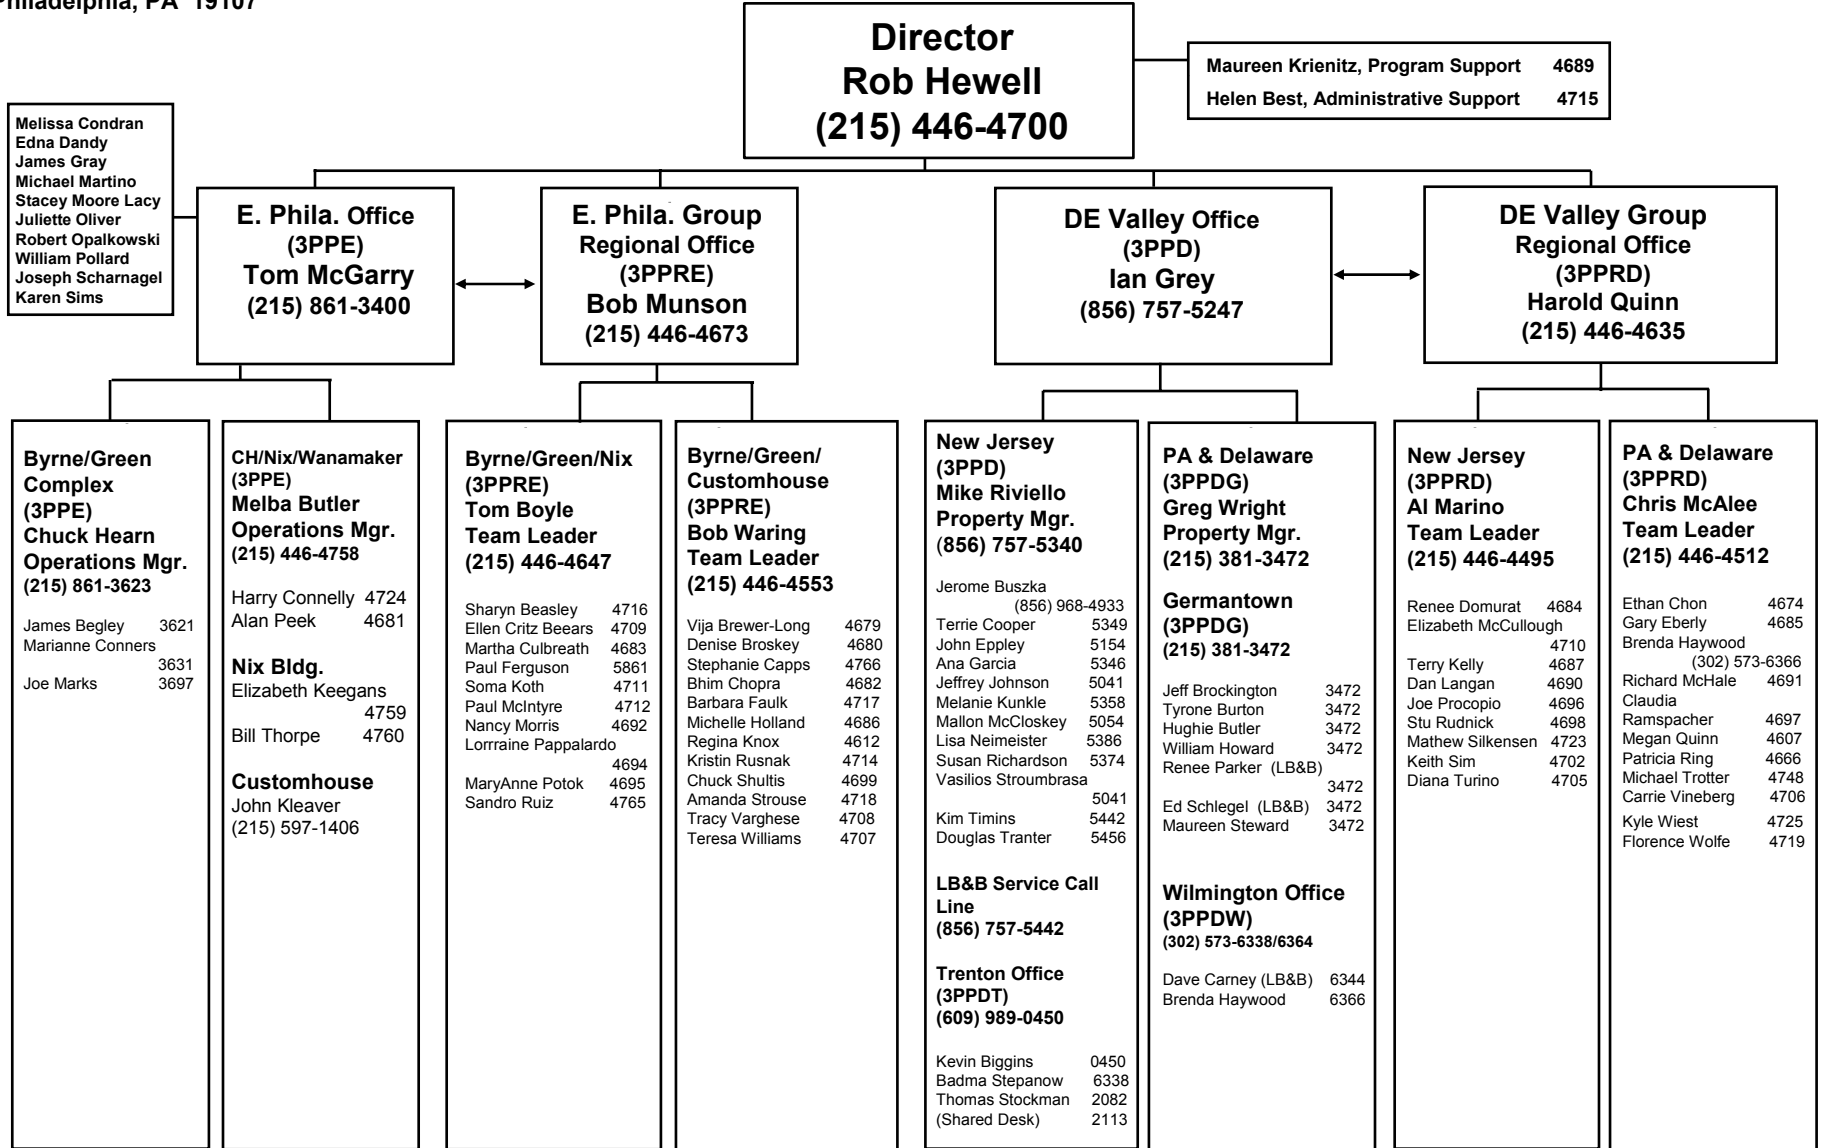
Philadelphia, PA 19107

Director
Rob Hewell
(215) 446-4700

Maureen Krienitz, Program Support 4689
Helen Best, Administrative Support 4715

Melissa Condran
Edna Dandy
James Gray
Michael Martino
Stacey Moore Lacy
Juliette Oliver
Robert Opalkowski
William Pollard
Joseph Scharnagel
Karen Sims

E. Phila. Office
(3PPE)
Tom McGarry
(215) 861-3400

E. Phila. Group
Regional Office
(3PPRE)
Bob Munson
(215) 446-4673

DE Valley Office
(3PPD)
Ian Grey
(856) 757-5247

DE Valley Group
Regional Office
(3PPRD)
Harold Quinn
(215) 446-4635

Byrne/Green Complex
(3PPE)
Chuck Hearn
Operations Mgr.
(215) 861-3623

James Begley 3621
Marianne Conners 3631
Joe Marks 3697

CH/Nix/Wanamaker
(3PPE)
Melba Butler
Operations Mgr.
(215) 446-4758

Harry Connelly 4724
Alan Peek 4681

Nix Bldg.
Elizabeth Keegans 4759
Bill Thorpe 4760

Customhouse
John Kleaver
(215) 597-1406

Byrne/Green/Nix
(3PPRE)
Tom Boyle
Team Leader
(215) 446-4647

Sharyn Beasley 4716
Ellen Critz Beears 4709
Martha Culbreath 4683
Paul Ferguson 5861
Soma Koth 4711
Paul McIntyre 4712
Nancy Morris 4692
Lorrraine Pappalardo 4694
MaryAnne Potok 4695
Sandro Ruiz 4765

Byrne/Green/
Customhouse
(3PPRE)
Bob Waring
Team Leader
(215) 446-4553

Vija Brewer-Long 4679
Denise Broskey 4680
Stephanie Capps 4766
Bhim Chopra 4682
Barbara Faulk 4717
Michelle Holland 4686
Regina Knox 4612
Kristin Rusnak 4714
Chuck Shultis 4699
Amanda Strouse 4718
Tracy Varghese 4708
Teresa Williams 4707

New Jersey
(3PPD)
Mike Riviello
Property Mgr.
(856) 757-5340

Jerome Buszka (856) 968-4933
Terrie Cooper 5349
John Eppley 5154
Ana Garcia 5346
Jeffrey Johnson 5041
Melanie Kunkle 5358
Mallon McCloskey 5054
Lisa Neimeister 5386
Susan Richardson 5374
Vasilios Stroumbrasa 5041
Kim Timins 5442
Douglas Tranter 5456

LB&B Service Call Line
(856) 757-5442

Trenton Office
(3PPDT)
(609) 989-0450

Kevin Biggins 0450
Badma Stepanow 6338
Thomas Stockman 2082
(Shared Desk) 2113

PA & Delaware
(3PPDG)
Greg Wright
Property Mgr.
(215) 381-3472

Germantown
(3PPDG)
(215) 381-3472

Jeff Brockington 3472
Tyrone Burton 3472
Hughie Butler 3472
William Howard 3472
Renee Parker (LB&B) 3472
Ed Schlegel (LB&B) 3472
Maureen Steward 3472

Wilmington Office
(3PPDW)
(302) 573-6338/6364

Dave Carney (LB&B) 6344
Brenda Haywood 6366

New Jersey
(3PPRD)
Al Marino
Team Leader
(215) 446-4495

Renee Domurat 4684
Elizabeth McCullough 4710
Terry Kelly 4687
Dan Langan 4690
Joe Procopio 4696
Stu Rudnick 4698
Mathew Silkensen 4723
Keith Sim 4702
Diana Turino 4705

PA & Delaware
(3PPRD)
Chris McAlee
Team Leader
(215) 446-4512

Ethan Chon 4674
Gary Eberly 4685
Brenda Haywood (302) 573-6366
Richard McHale 4691
Claudia Ramspacher 4697
Megan Quinn 4607
Patricia Ring 4666
Michael Trotter 4748
Carrie Vineberg 4706
Kyle Wiest 4725
Florence Wolfe 4719